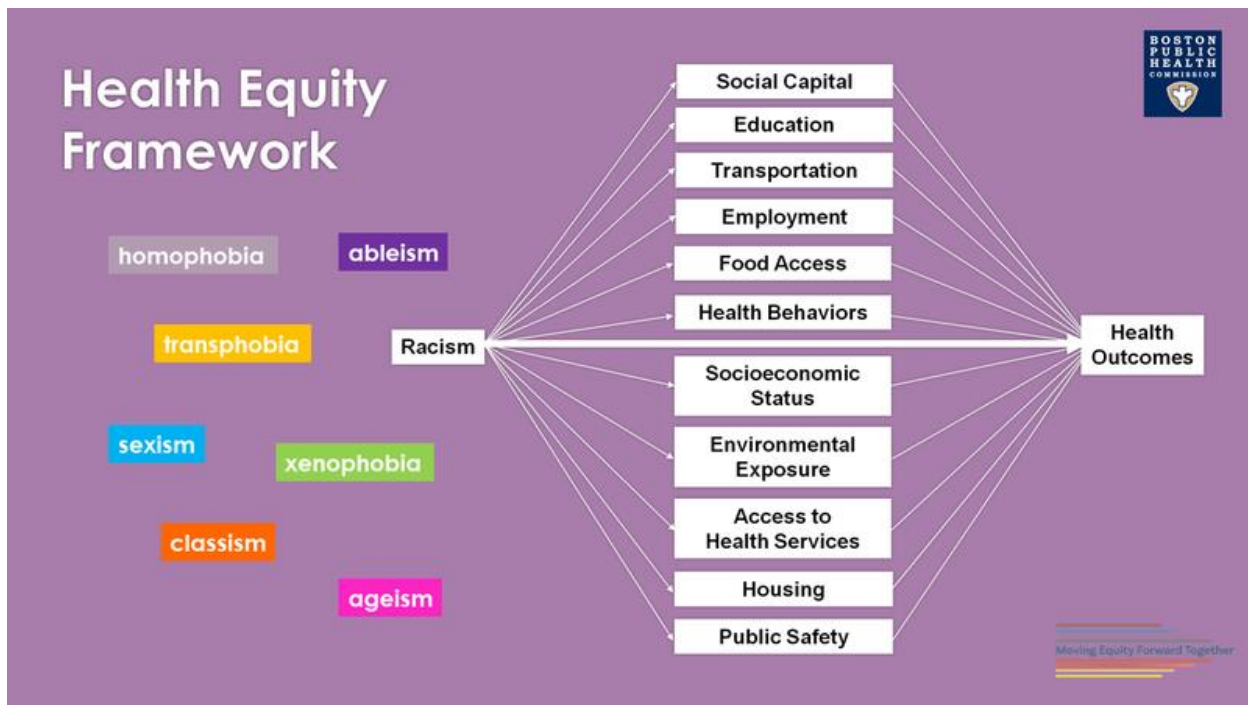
Health Equity Framework

BOSTON PUBLIC HEALTH COMMISSION

homophobia

ableism

transphobia

sexism

xenophobia

classism

ageism

Racism

Social Capital

Education

Transportation

Employment

Food Access

Health Behaviors

Socioeconomic Status

Environmental Exposure

Access to Health Services

Housing

Public Safety

Health Outcomes

Moving Equity Forward Together